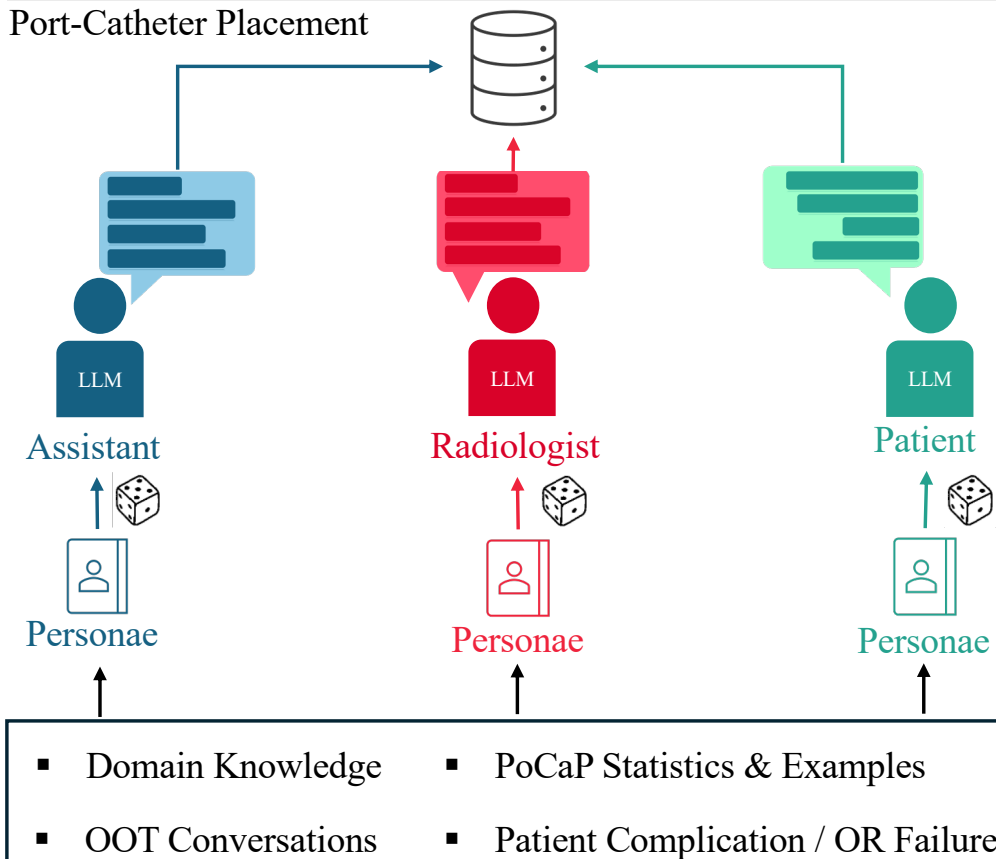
Port-Catheter Placement

LLM

Assistant

Personae

LLM

Radiologist

Personae

LLM

Patient

Personae

- Domain Knowledge
- PoCaP Statistics & Examples
- OOT Conversations
- Patient Complication / OR Failure